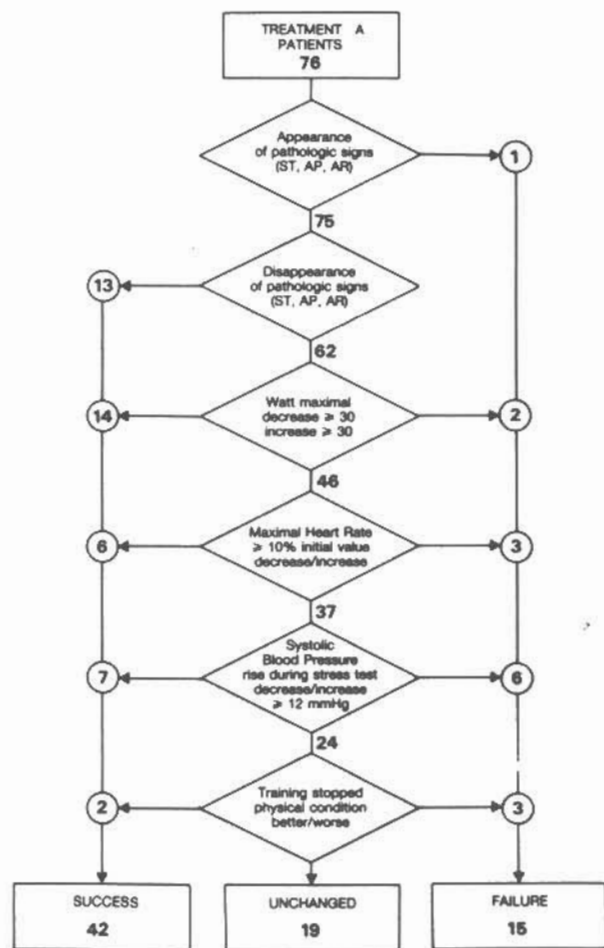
TREATMENT A
PATIENTS
76

Appearance of pathologic signs (ST, AP, AR)

1

75

13

Disappearance of pathologic signs (ST, AP, AR)

62

14

Watt maximal decrease ≥ 30 increase ≥ 30

2

46

6

Maximal Heart Rate ≥ 10% initial value decrease/increase

3

37

7

Systolic Blood Pressure rise during stress test decrease/increase ≥ 12 mmHg

6

24

2

Training stopped physical condition better/worse

3

SUCCESS
42

UNCHANGED
19

FAILURE
15